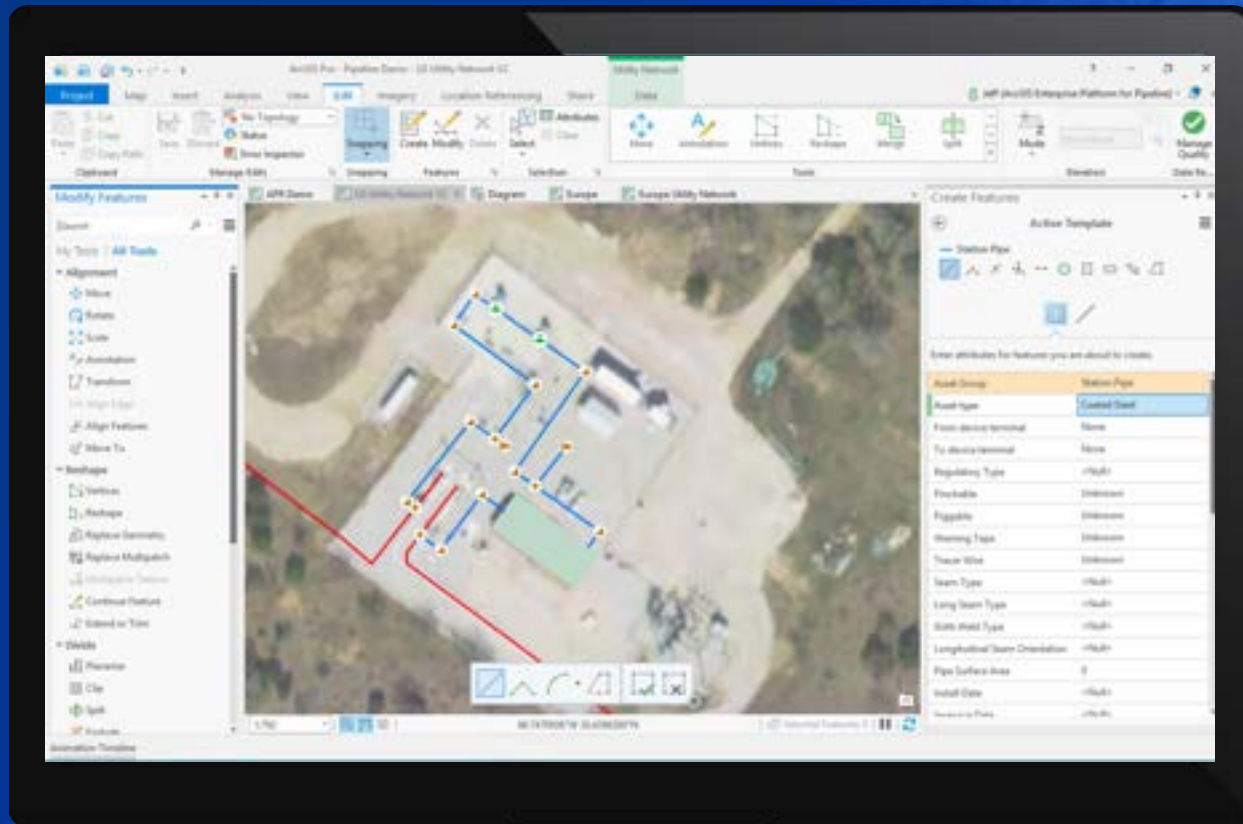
ArcGIS Pro - Pipeline Demo - UE Utility Network V2

Utility Network

Project Map Insert Analysis View Edit Imagery Location Referencing Share Data

Jeff (ArcGIS Enterprise Platform for Pipeline)

Paste Cut Copy Copy Path Clipboard

Save Discard Manage Edits

No Topology Status Error Inspector

Snapping

Create Modify Delete Features

Select Attributes Clear Selection

Move Annotation Vertices Reshape Merge Split Tools

Mode Elevation

Manage Quality Data Re...

Modify Features

Search

My Tools | All Tools

Alignment
Move
Rotate
Scale
Annotation
Transform
Align Edge
Align Features
Move To

Reshape
Vertices
Reshape
Replace Geometry
Replace Multipatch
Multipatch to Texture
Continue Feature
Extend or Trim

Divide
Planarize
Clip
Split
Explode

APR Demo | UE Utility Network V2 | Diagram | Europe | Europe Utility Network

Create Features

Active Template

Station Pipe

Enter attributes for features you are about to create.

| Asset Group | Station Pipe |
|---|---|
| Asset type | Coated Steel |
| From device terminal | None |
| To device terminal | None |
| Regulatory Type | <Null> |
| Pinchable | Unknown |
| Piggable | Unknown |
| Warning Tape | Unknown |
| Tracer Wire | Unknown |
| Seam Type | <Null> |
| Long Seam Type | <Null> |
| Girth Weld Type | <Null> |
| Longitudinal Seam Orientation | <Null> |
| Pipe Surface Area | 0 |
| Install Date | <Null> |
| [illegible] | <Null> |

1:750

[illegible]

Selected Features: 0

Animation Timeline